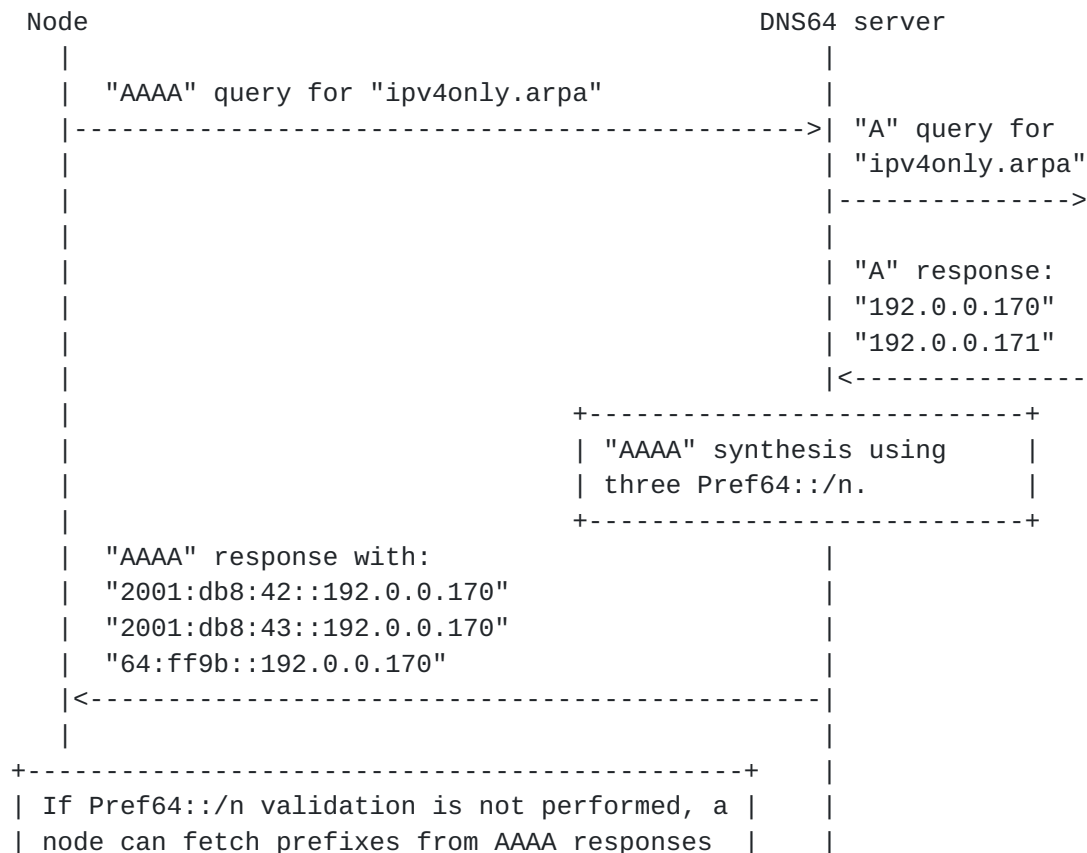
Node DNS64 server

"AAAA" query for "ipv4only.arpa"

"A" query for "ipv4only.arpa"

"A" response: "192.0.0.170" "192.0.0.171"

"AAAA" synthesis using three Pref64::/n.

"AAAA" response with:
"2001:db8:42::192.0.0.170"
"2001:db8:43::192.0.0.170"
"64:ff9b::192.0.0.170"

If Pref64::/n validation is not performed, a node can fetch prefixes from AAAA responses